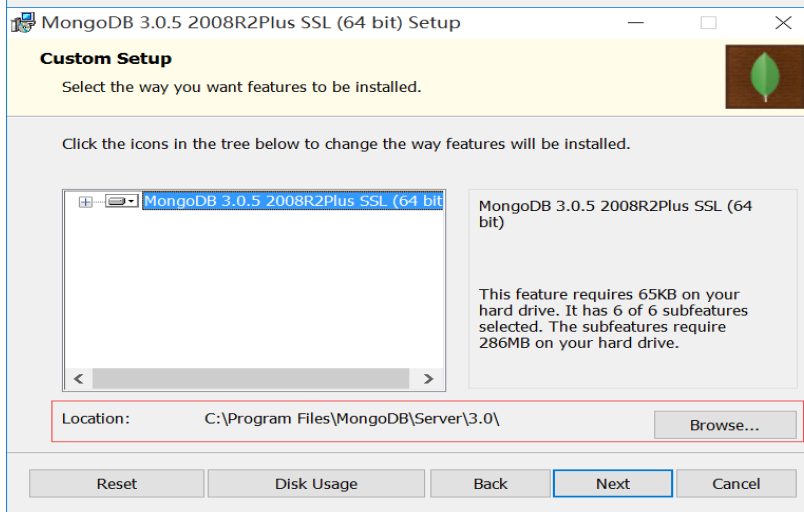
MongoDB 3.0.5 2008R2Plus SSL (64 bit) Setup

Custom Setup

Select the way you want features to be installed.

Click the icons in the tree below to change the way features will be installed.

MongoDB 3.0.5 2008R2Plus SSL (64 bit

MongoDB 3.0.5 2008R2Plus SSL (64 bit)

This feature requires 65KB on your hard drive. It has 6 of 6 subfeatures selected. The subfeatures require 286MB on your hard drive.

Location: C:\Program Files\MongoDB\Server\3.0\

Browse...

Reset | Disk Usage | Back | Next | Cancel